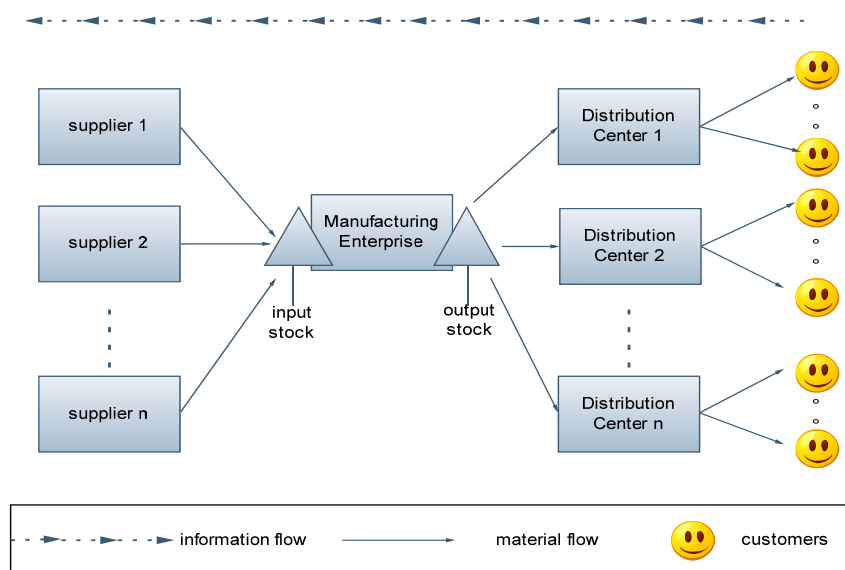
supplier 1

supplier 2

supplier n

input stock

Manufacturing Enterprise

output stock

Distribution Center 1

Distribution Center 2

Distribution Center n

information flow

material flow

customers